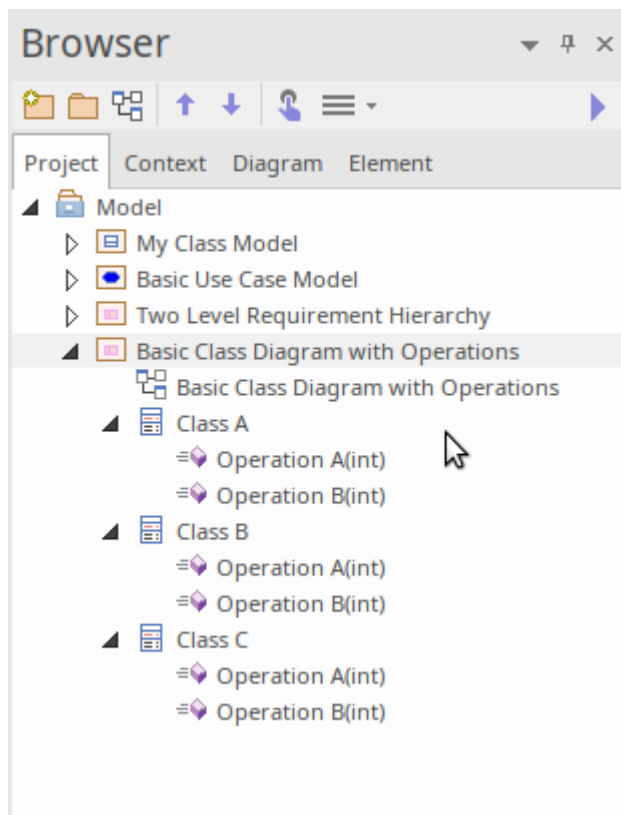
Browser

Project Context Diagram Element

Model
My Class Model
Basic Use Case Model
Two Level Requirement Hierarchy
Basic Class Diagram with Operations
Basic Class Diagram with Operations
Class A
Operation A(int)
Operation B(int)
Class B
Operation A(int)
Operation B(int)
Class C
Operation A(int)
Operation B(int)